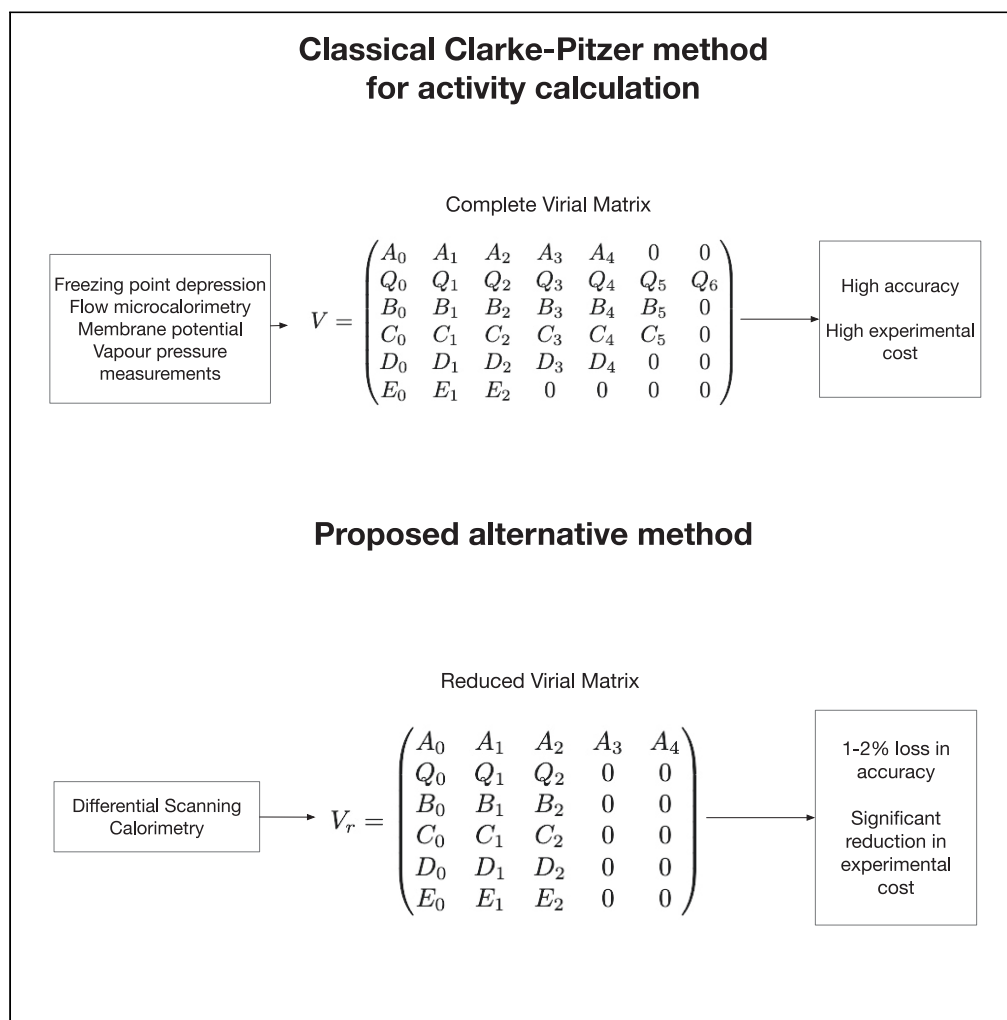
**Classical Clarke-Pitzer method for activity calculation**

Complete Virial Matrix

Freezing point depression
Flow microcalorimetry
Membrane potential
Vapour pressure measurements

$V = \begin{pmatrix} A_0 & A_1 & A_2 & A_3 & A_4 & 0 & 0 \\ Q_0 & Q_1 & Q_2 & Q_3 & Q_4 & Q_5 & Q_6 \\ B_0 & B_1 & B_2 & B_3 & B_4 & B_5 & 0 \\ C_0 & C_1 & C_2 & C_3 & C_4 & C_5 & 0 \\ D_0 & D_1 & D_2 & D_3 & D_4 & 0 & 0 \\ E_0 & E_1 & E_2 & 0 & 0 & 0 & 0 \end{pmatrix}$

High accuracy

High experimental cost

**Proposed alternative method**

Reduced Virial Matrix

Differential Scanning Calorimetry

$V_r = \begin{pmatrix} A_0 & A_1 & A_2 & A_3 & A_4 \\ Q_0 & Q_1 & Q_2 & 0 & 0 \\ B_0 & B_1 & B_2 & 0 & 0 \\ C_0 & C_1 & C_2 & 0 & 0 \\ D_0 & D_1 & D_2 & 0 & 0 \\ E_0 & E_1 & E_2 & 0 & 0 \end{pmatrix}$

1-2% loss in accuracy

Significant reduction in experimental cost